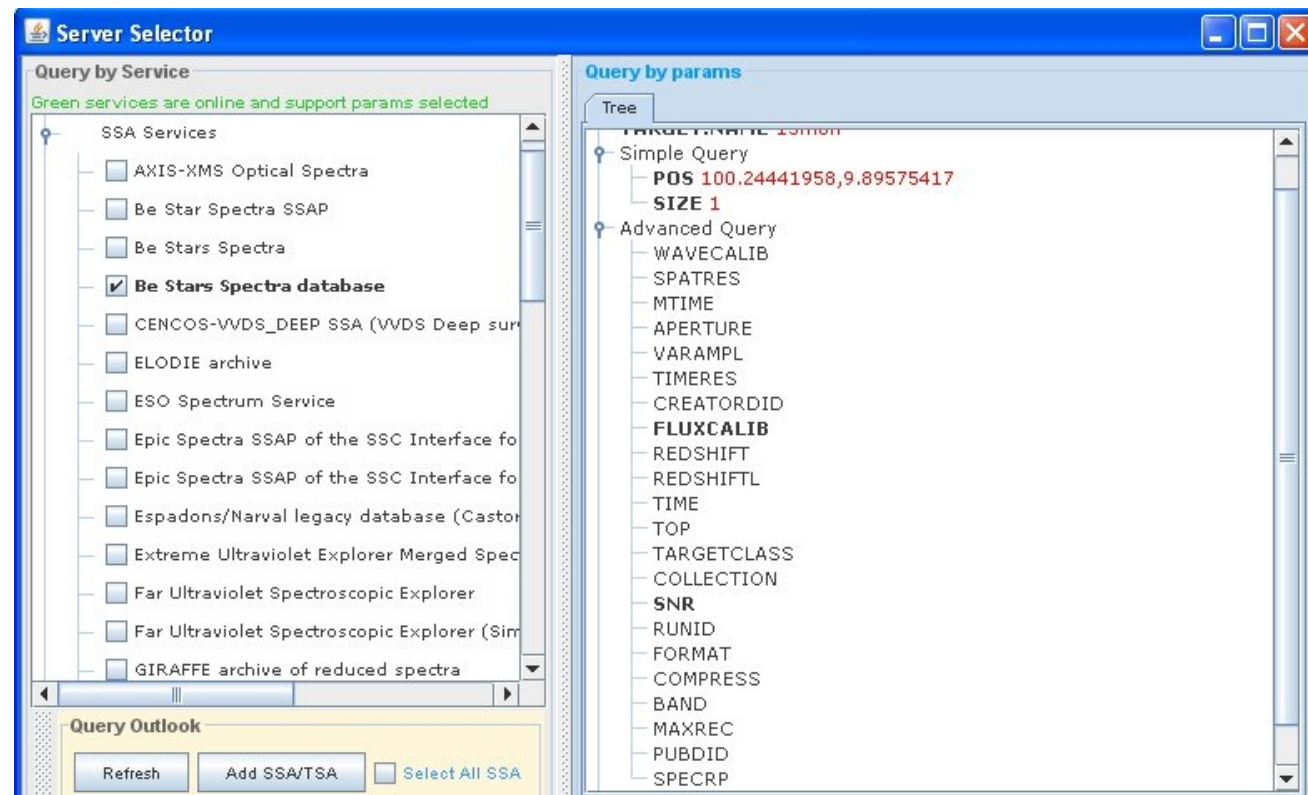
Server Selector

Query by Service
Green services are online and support params selected
SSA Services
AXIS-XMS Optical Spectra
Be Star Spectra SSAP
Be Stars Spectra
Be Stars Spectra database
CENCOS-VVDS_DEEP SSA (VVDS Deep sur
ELODIE archive
ESO Spectrum Service
Epic Spectra SSAP of the SSC Interface fo
Epic Spectra SSAP of the SSC Interface fo
Espadons/Narval legacy database (Castor
Extreme Ultraviolet Explorer Merged Spec
Far Ultraviolet Spectroscopic Explorer
Far Ultraviolet Spectroscopic Explorer (Sim
GIRAFFE archive of reduced spectra

Query Outlook
Refresh
Add SSA/TSA
Select All SSA

Query by params
Tree
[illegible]
Simple Query
POS 100.24441958,9.89575417
SIZE 1
Advanced Query
WAVECALIB
SPATRES
MTIME
APERTURE
VARAMPL
TIMERES
CREATORDID
FLUXCALIB
REDSHIFT
REDSHIFTL
TIME
TOP
TARGETCLASS
COLLECTION
SNR
RUNID
FORMAT
COMPRESS
BAND
MAXREC
PUBDID
SPECRP